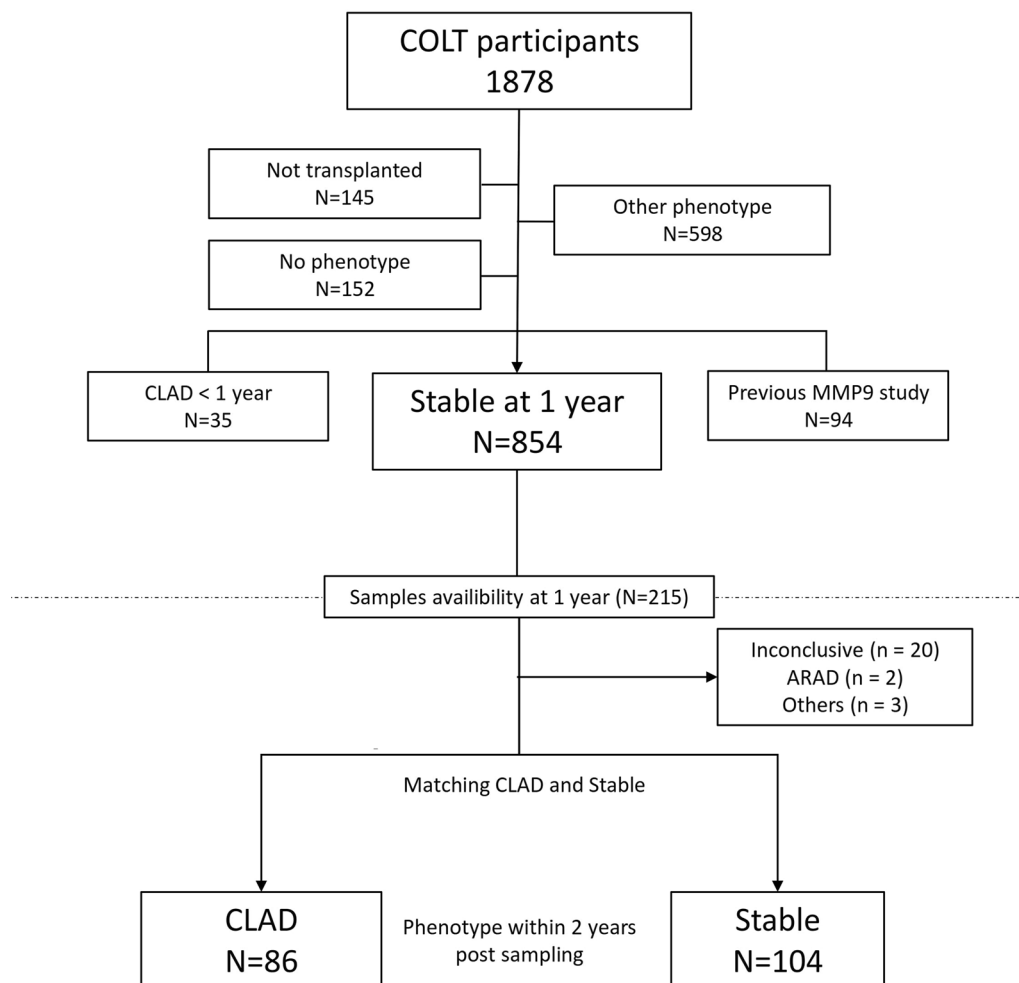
COLT participants
1878

Not transplanted
N=145

Other phenotype
N=598

No phenotype
N=152

CLAD < 1 year
N=35

Stable at 1 year
N=854

Previous MMP9 study
N=94

Samples availibility at 1 year (N=215)

Inconclusive (n = 20)
ARAD (n = 2)
Others (n = 3)

Matching CLAD and Stable

CLAD
N=86

Phenotype within 2 years post sampling

Stable
N=104